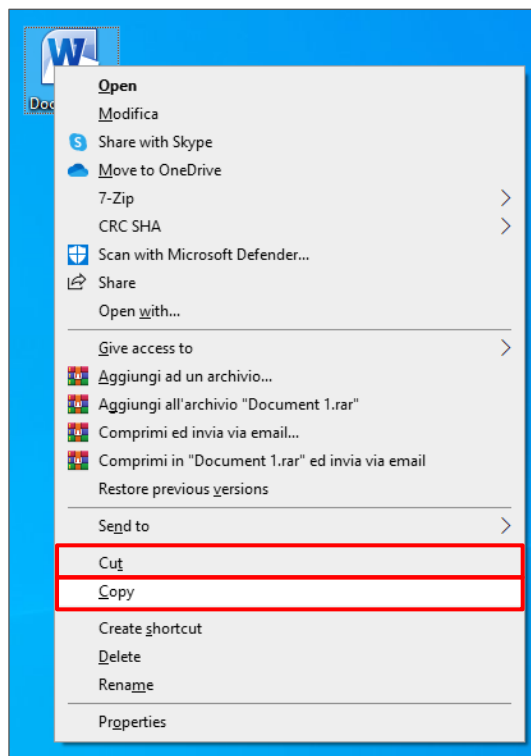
Doc

Open
Modifica
Share with Skype
Move to OneDrive
7-Zip
CRC SHA
Scan with Microsoft Defender...
Share
Open with...

Give access to
Aggiungi ad un archivio...
Aggiungi all'archivio "Document 1.rar"
Comprimi ed invia via email...
Comprimi in "Document 1.rar" ed invia via email
Restore previous versions

Send to

Cut
Copy

Create shortcut
Delete
Rename

Properties